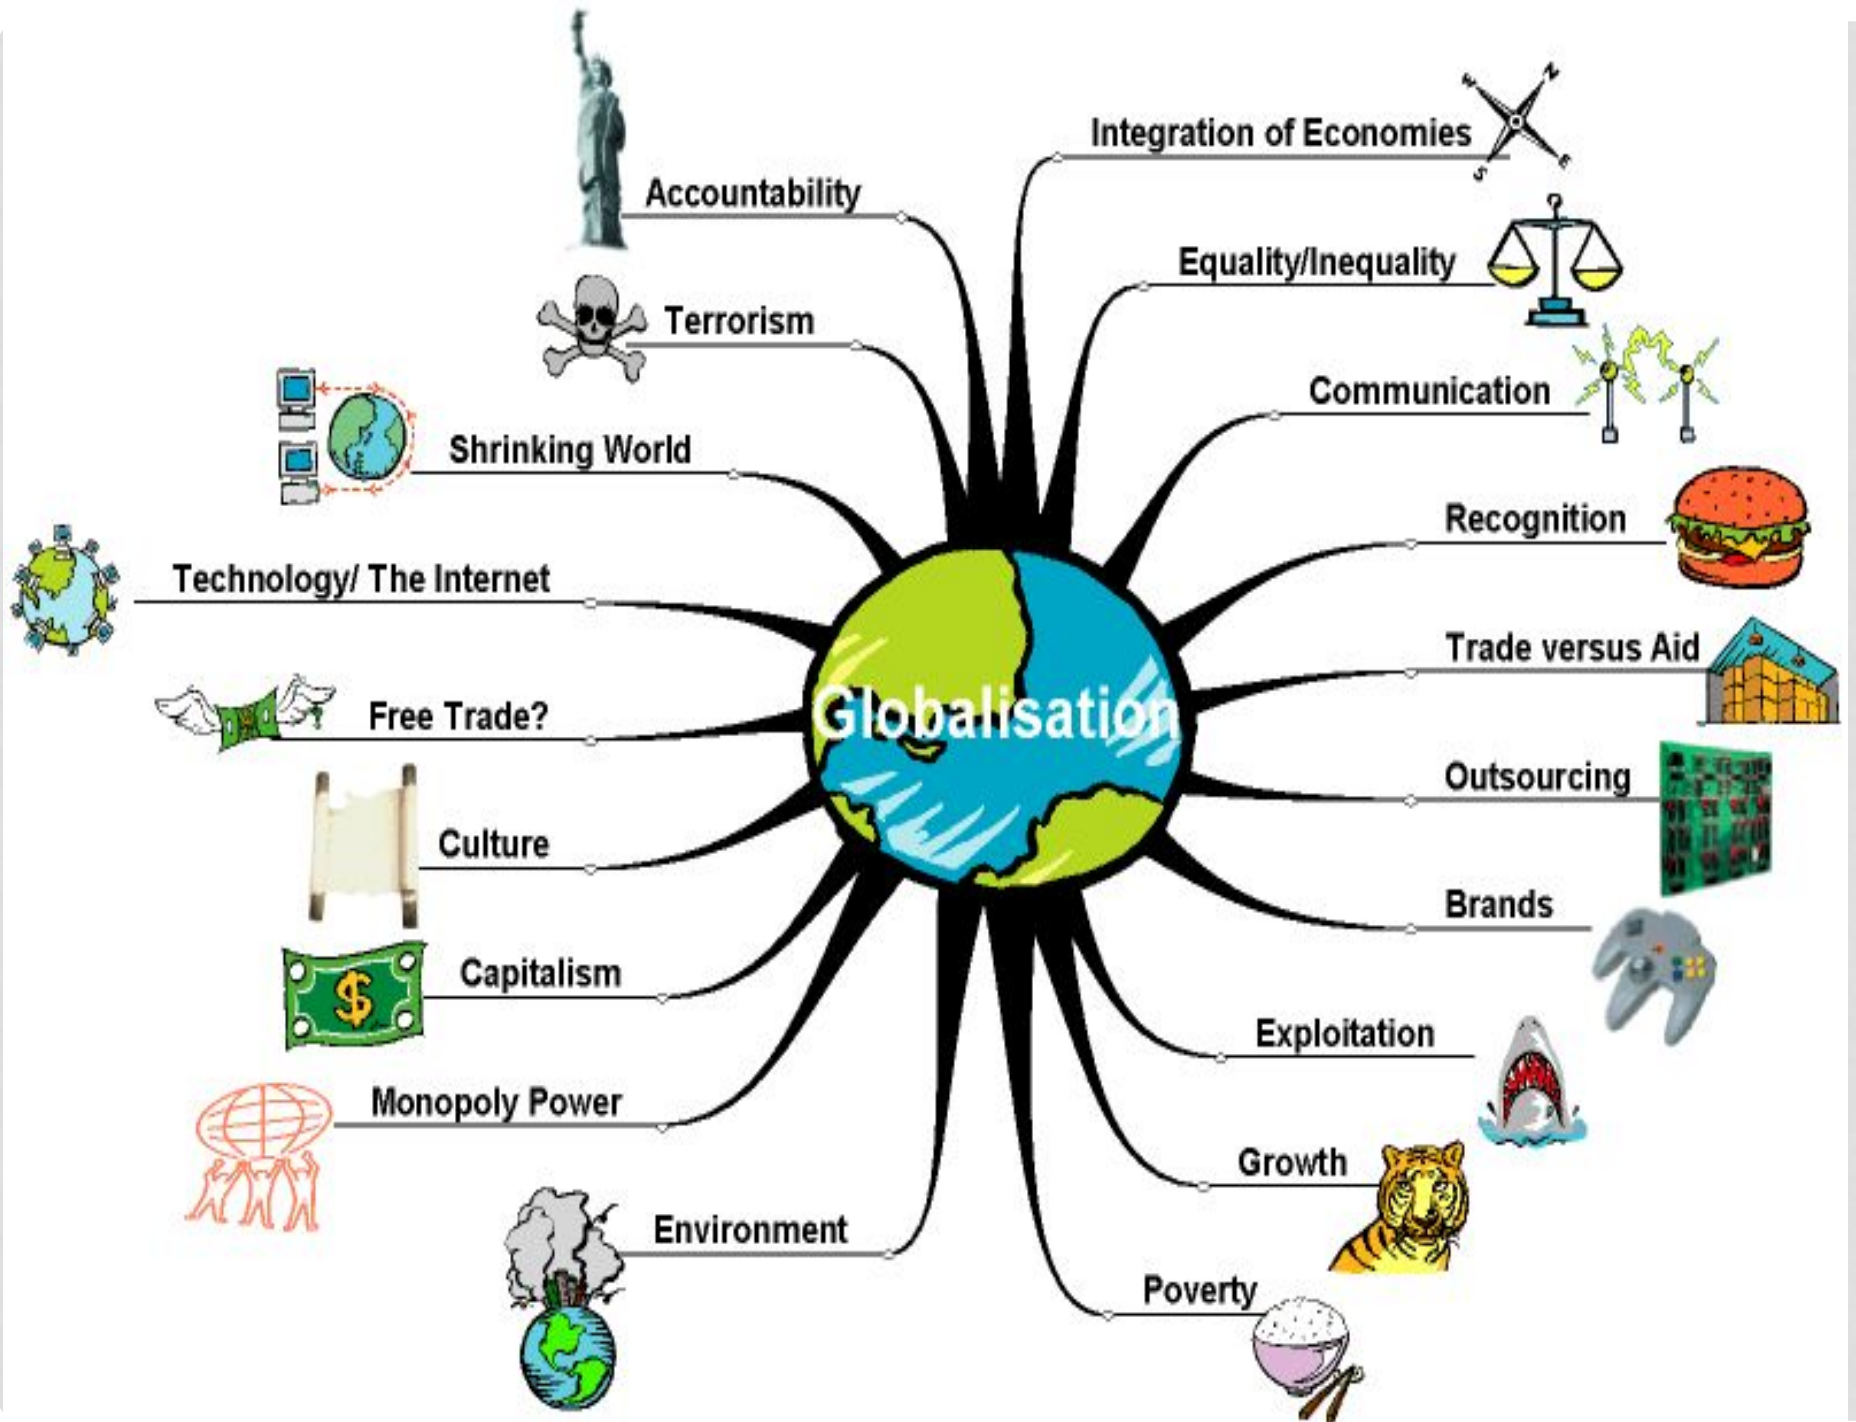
Globalisation

Accountability

Terrorism

Shrinking World

Technology/ The Internet

Free Trade?

Culture

Capitalism

Monopoly Power

Environment

Integration of Economies

Equality/Inequality

Communication

Recognition

Trade versus Aid

Outsourcing

Brands

Exploitation

Growth

Poverty

$

N E S W